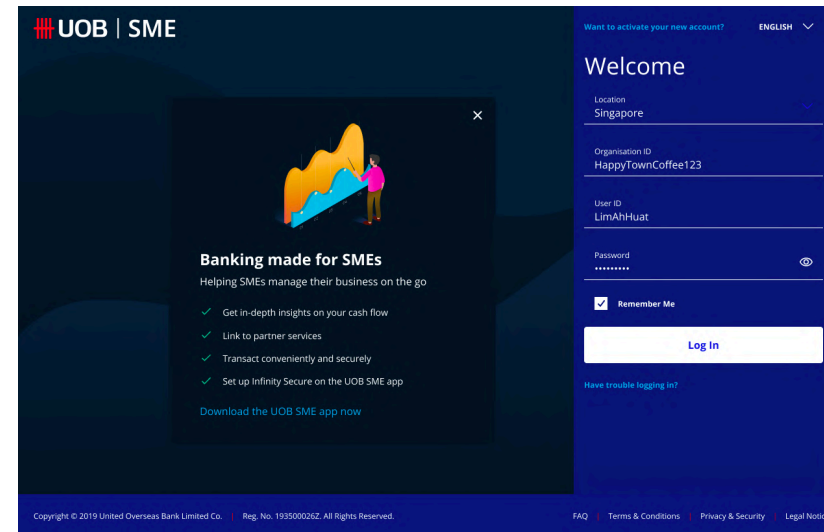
UOB | SME

Want to activate your new account?
ENGLISH

Welcome

Location
Singapore

Organisation ID
HappyTownCoffee123

User ID
LimAhHuat

Password
•••••••••

Remember Me

Log In

Have trouble logging in?

×

Banking made for SMEs
Helping SMEs manage their business on the go

Get in-depth insights on your cash flow
Link to partner services
Transact conveniently and securely
Set up Infinity Secure on the UOB SME app

Download the UOB SME app now

Copyright © 2019 United Overseas Bank Limited Co. | Reg. No. 193500026Z. All Rights Reserved.

FAQ | Terms & Conditions | Privacy & Security | Legal Notic